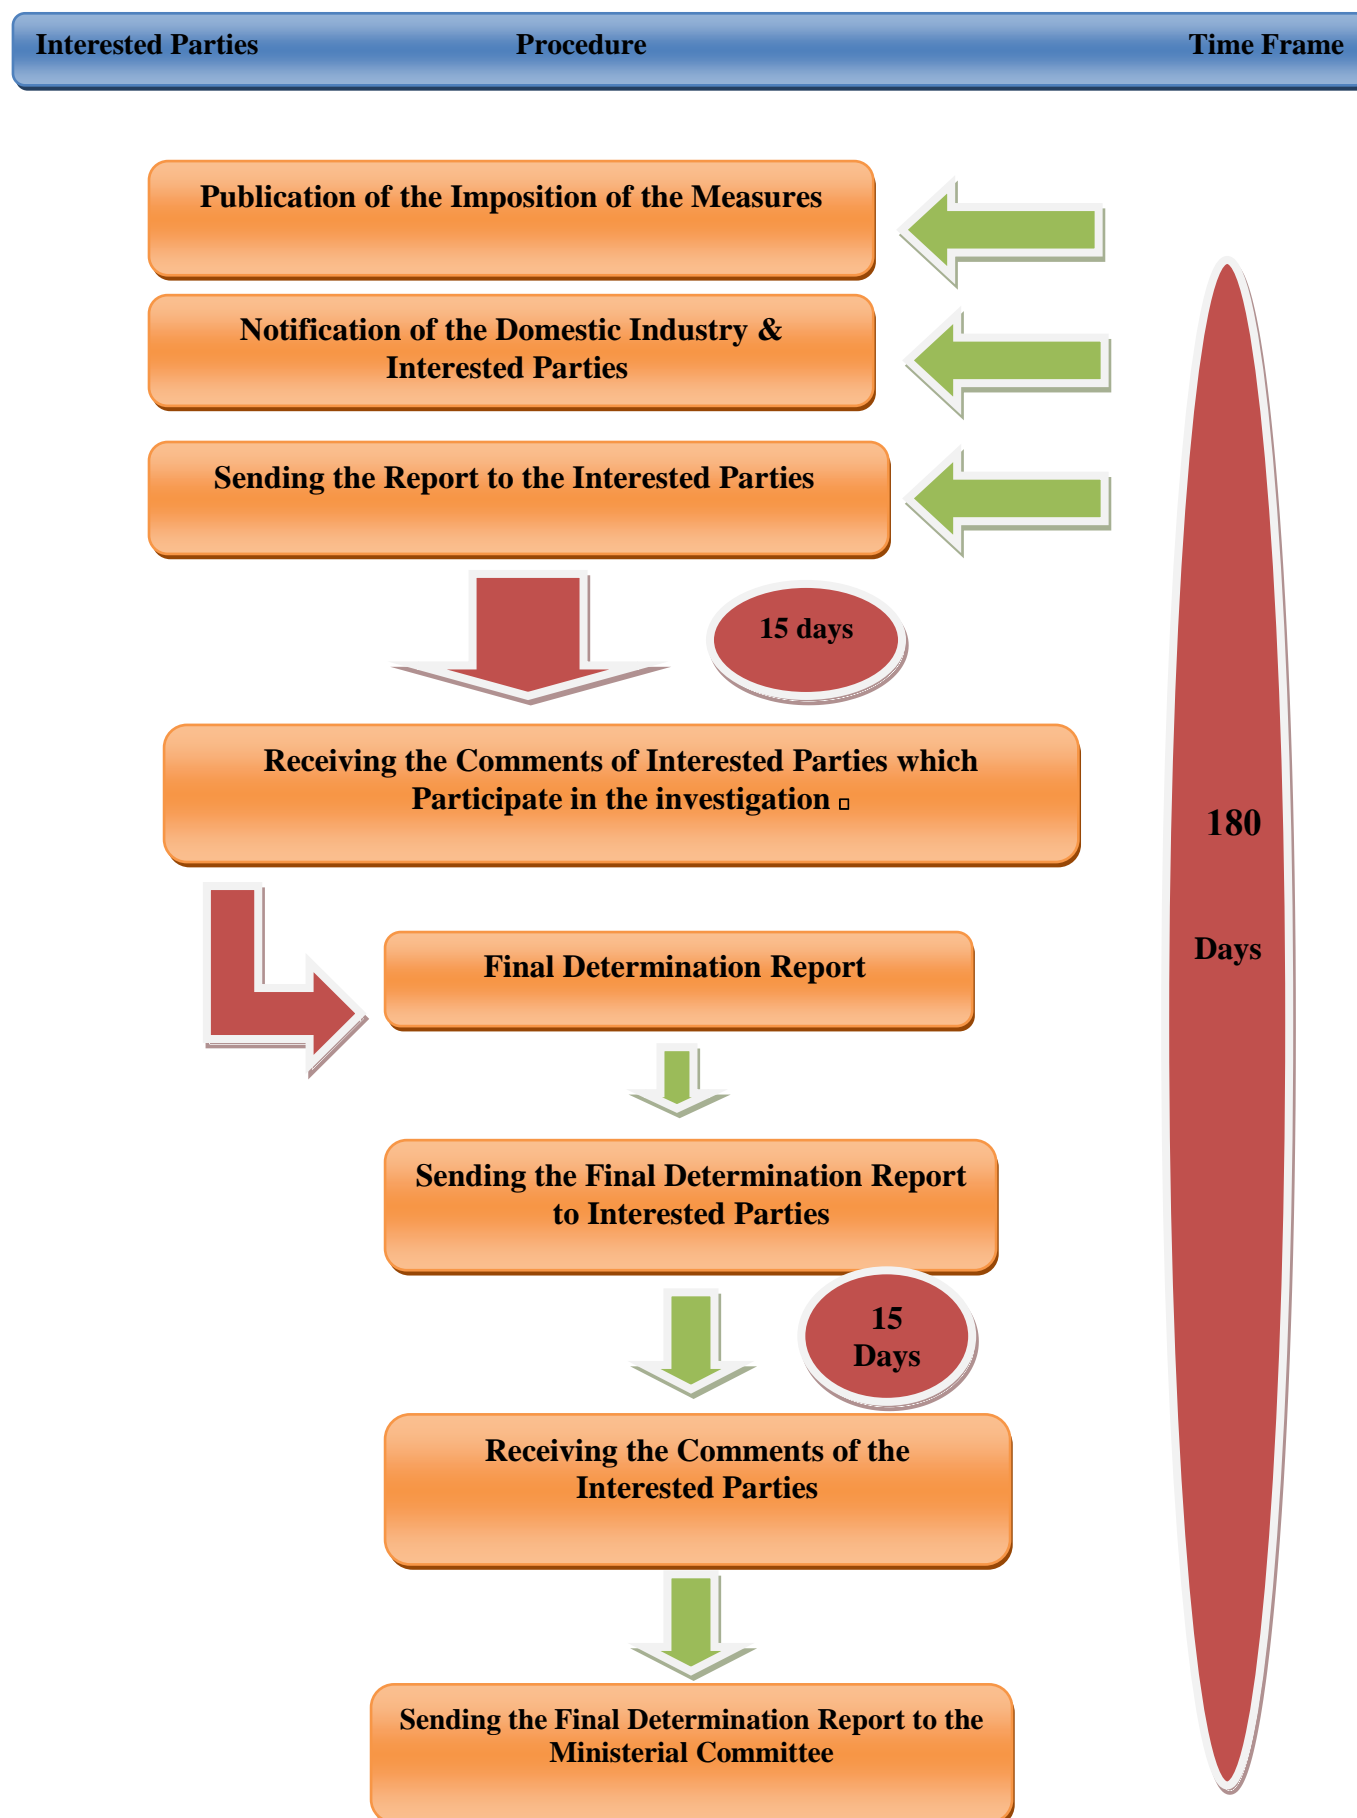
Interested Parties Procedure Time Frame

Publication of the Imposition of the Measures

Notification of the Domestic Industry & Interested Parties

Sending the Report to the Interested Parties

15 days

Receiving the Comments of Interested Parties which Participate in the investigation

180

Days

Final Determination Report

Sending the Final Determination Report to Interested Parties

15 Days

Receiving the Comments of the Interested Parties

Sending the Final Determination Report to the Ministerial Committee